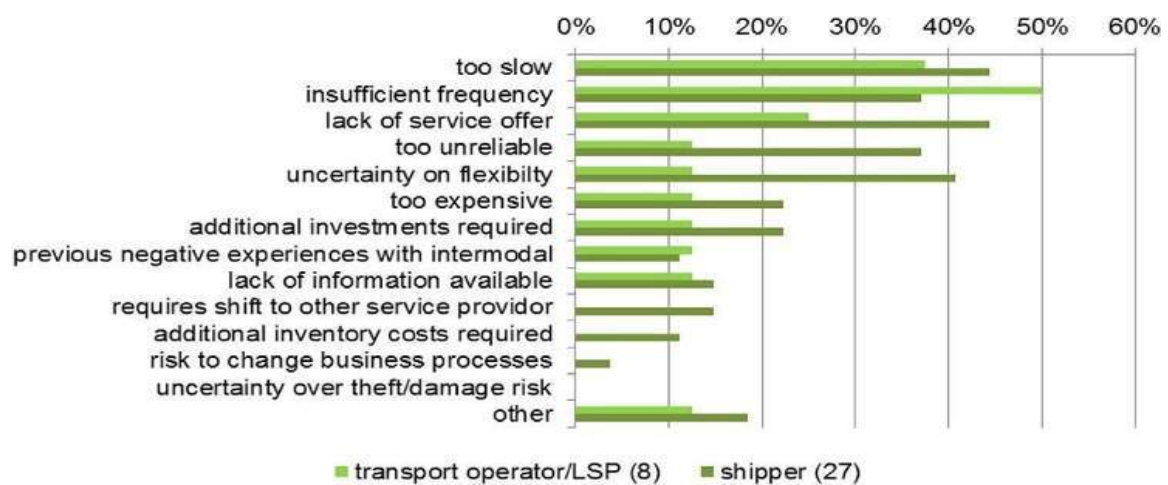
0% 10% 20% 30% 40% 50% 60%

too slow
insufficient frequency
lack of service offer
too unreliable
uncertainty on flexibilty
too expensive
additional investments required
previous negative experiences with intermodal
lack of information available
requires shift to other service providor
additional inventory costs required
risk to change business processes
uncertainty over theft/damage risk
other

transport operator/LSP (8) shipper (27)